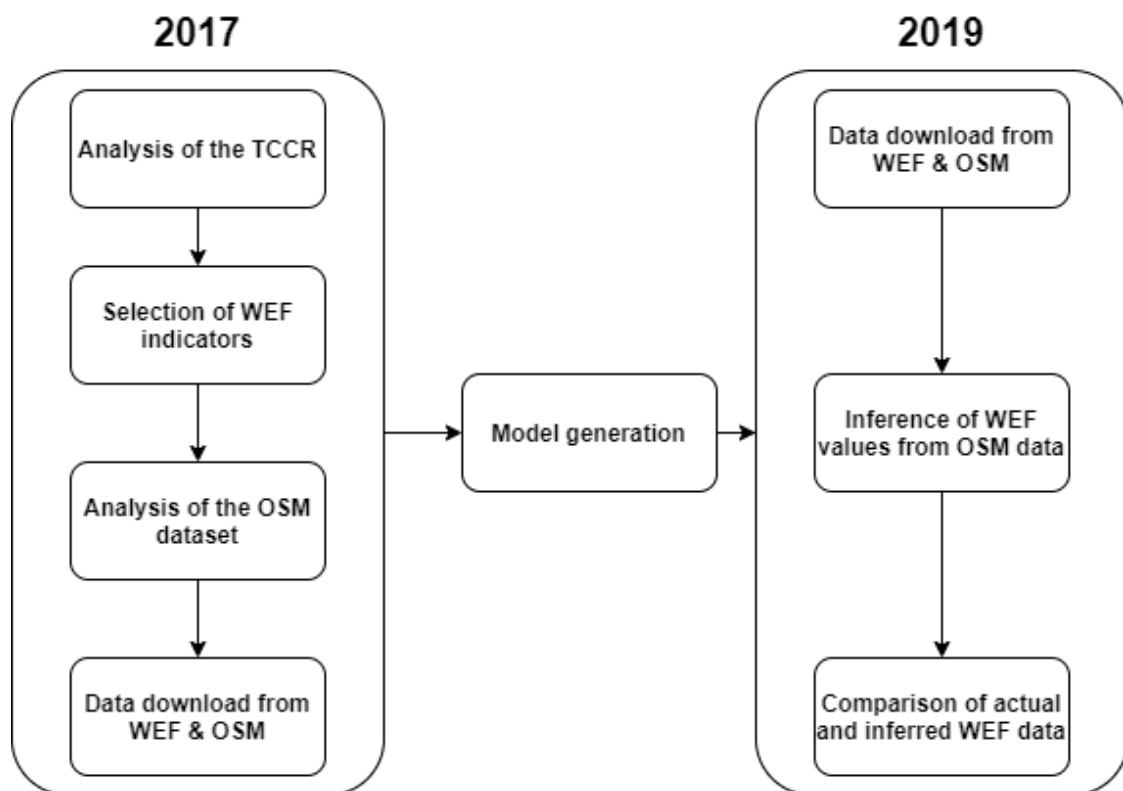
2017

Analysis of the TCCR

Selection of WEF indicators

Analysis of the OSM dataset

Data download from WEF & OSM

Model generation

2019

Data download from WEF & OSM

Inference of WEF values from OSM data

Comparison of actual and inferred WEF data